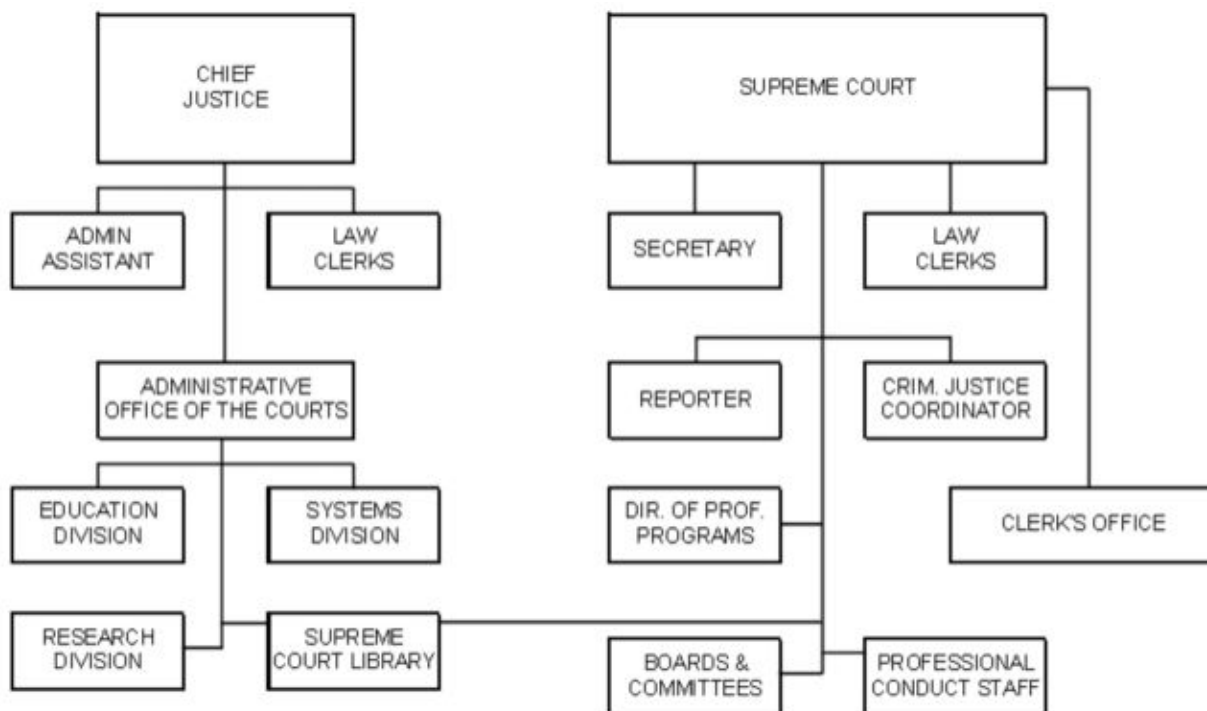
CHIEF JUSTICE

ADMIN ASSISTANT

LAW CLERKS

ADMINISTRATIVE OFFICE OF THE COURTS

EDUCATION DIVISION

SYSTEMS DIVISION

RESEARCH DIVISION

SUPREME COURT LIBRARY

SUPREME COURT

SECRETARY

LAW CLERKS

REPORTER

CRIM. JUSTICE COORDINATOR

DIR. OF PROF. PROGRAMS

CLERK'S OFFICE

BOARDS & COMMITTEES

PROFESSIONAL CONDUCT STAFF